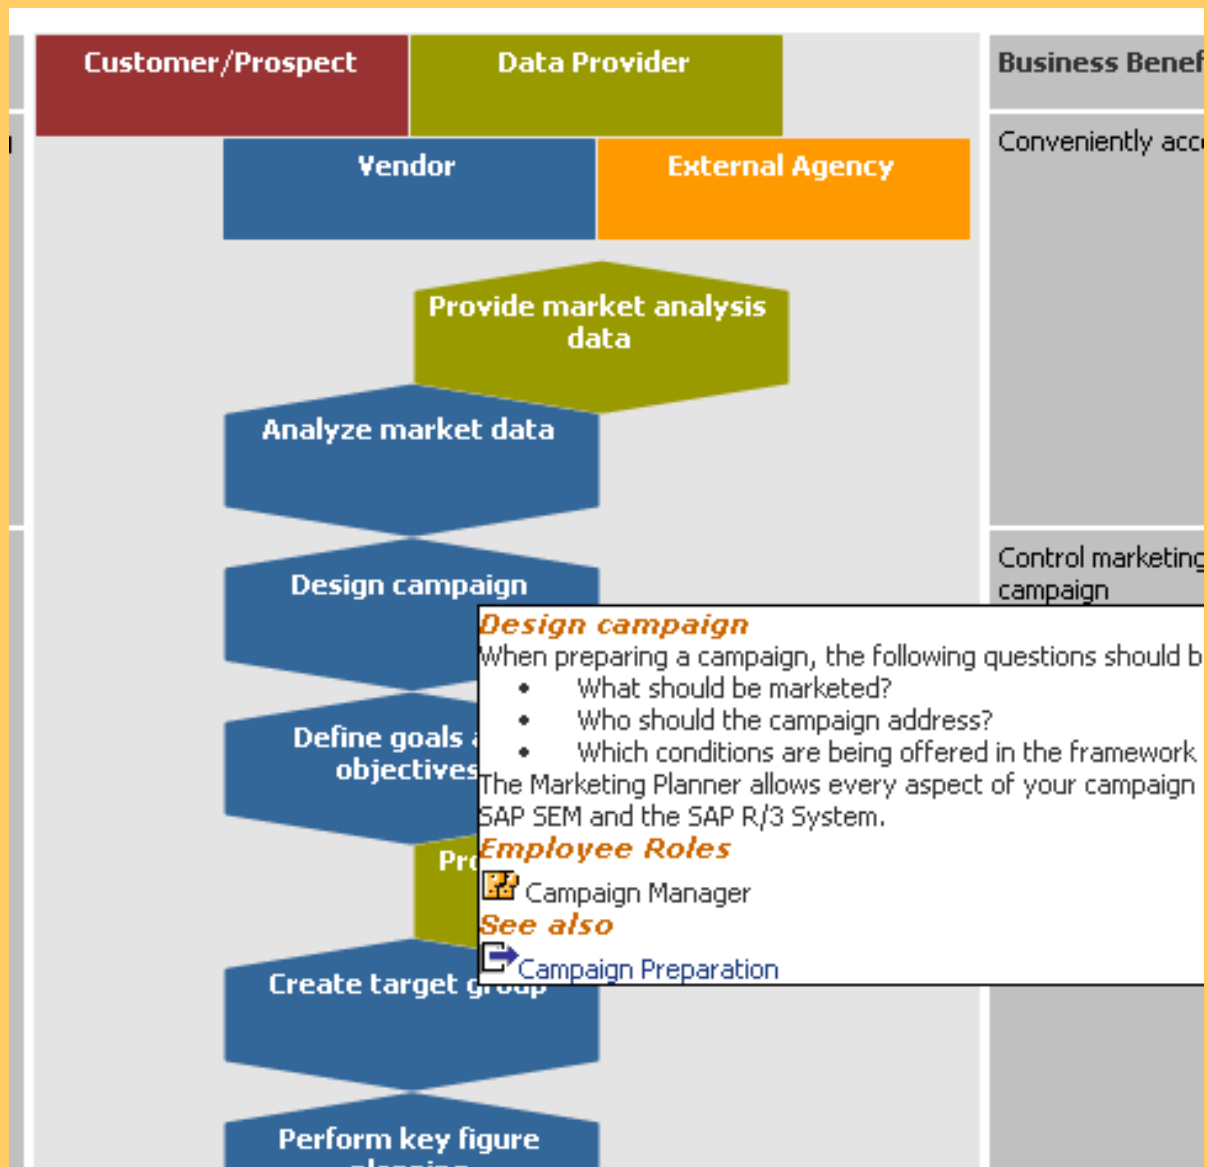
Customer/Prospect

Data Provider

Business Benef

Vendor

External Agency

Conveniently acc

Provide market analysis data

Analyze market data

Design campaign

Control marketing campaign

Define goals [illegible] objectives

Pr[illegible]

Create target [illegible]

Perform key figure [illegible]

Design campaign
When preparing a campaign, the following questions should b
• What should be marketed?
• Who should the campaign address?
• Which conditions are being offered in the framework
The Marketing Planner allows every aspect of your campaign
SAP SEM and the SAP R/3 System.

Employee Roles
Campaign Manager

See also
Campaign Preparation